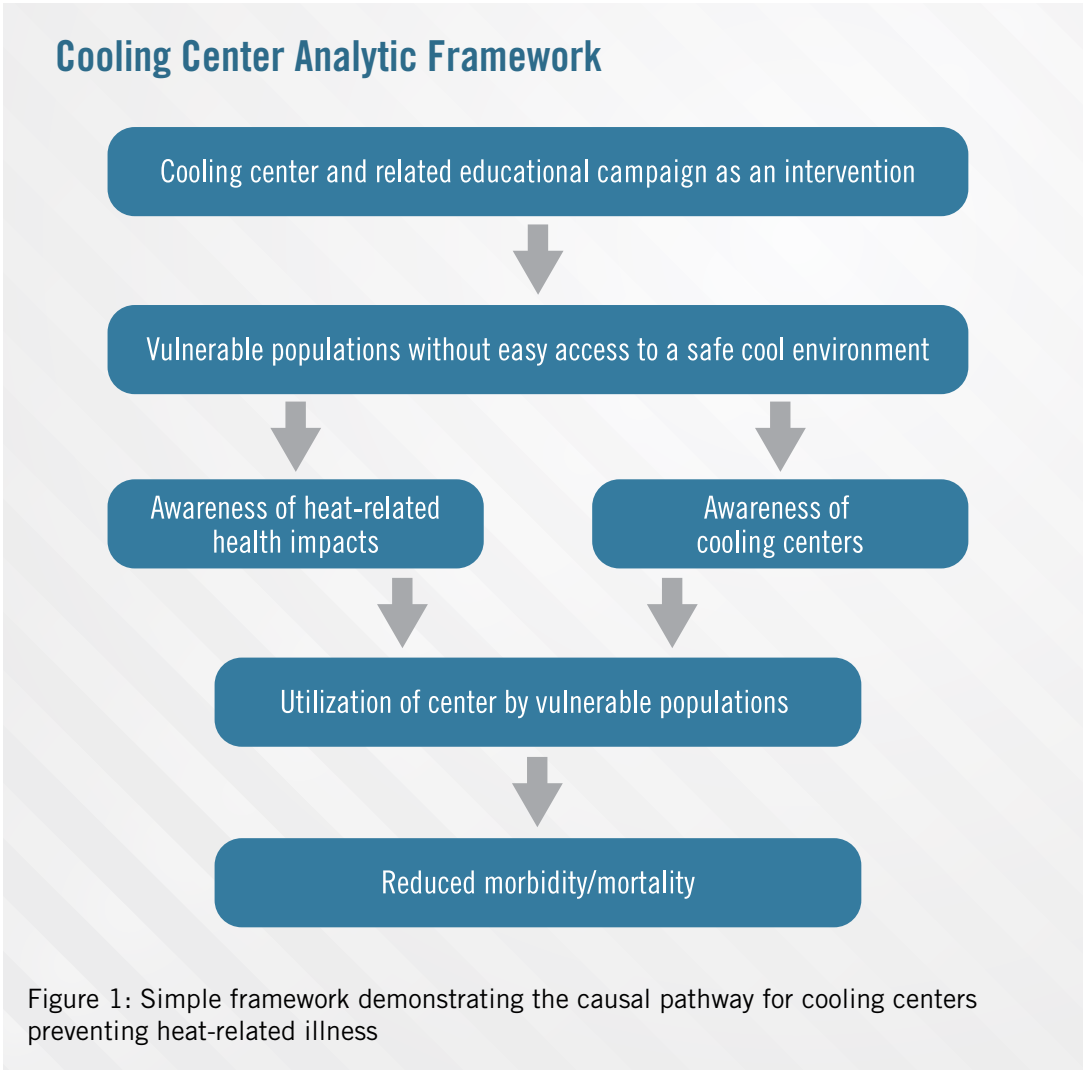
Cooling Center Analytic Framework

Cooling center and related educational campaign as an intervention

Vulnerable populations without easy access to a safe cool environment

Awareness of heat-related health impacts

Awareness of cooling centers

Utilization of center by vulnerable populations

Reduced morbidity/mortality

Figure 1: Simple framework demonstrating the causal pathway for cooling centers preventing heat-related illness